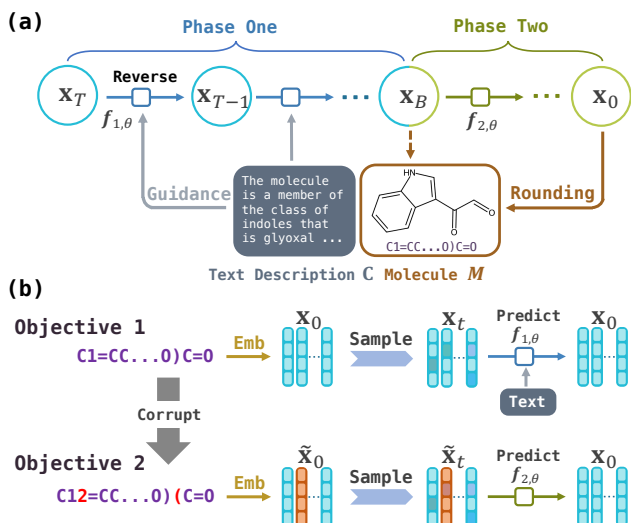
(a)

Phase One

Phase Two

$\mathbf{x}_T$

Reverse

$f_{1,\theta}$

$\mathbf{x}_{T-1}$

$\mathbf{x}_B$

$f_{2,\theta}$

$\mathbf{x}_0$

Guidance

The molecule is a member of the class of indoles that is glyoxal ...

HN

C1=CC...O)C=O

Rounding

Text Description C

Molecule $M$

(b)

Objective 1

C1=CC...O)C=O

Emb

$\mathbf{x}_0$

Sample

$\mathbf{x}_t$

Predict

$f_{1,\theta}$

$\mathbf{x}_0$

Text

Corrupt

Objective 2

C12=CC...O)(C=O

Emb

$\tilde{\mathbf{x}}_0$

Sample

$\tilde{\mathbf{x}}_t$

Predict

$f_{2,\theta}$

$\mathbf{x}_0$